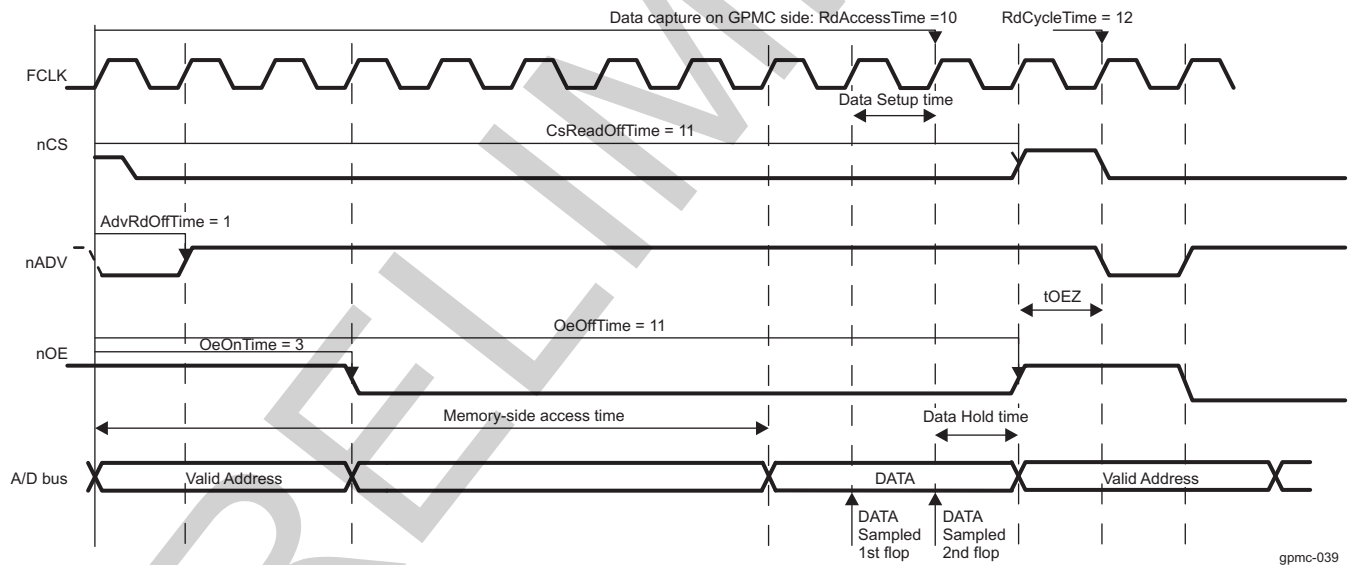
Data capture on GPMC side: RdAccessTime =10

RdCycleTime = 12

FCLK

Data Setup time

nCS

CsReadOffTime = 11

AdvRdOffTime = 1

nADV

tOEZ

OeOffTime = 11

nOE

OeOnTime = 3

Memory-side access time

Data Hold time

A/D bus

Valid Address

DATA

Valid Address

DATA Sampled 1st flop

DATA Sampled 2nd flop

gpmc-039

PRELIMINARY